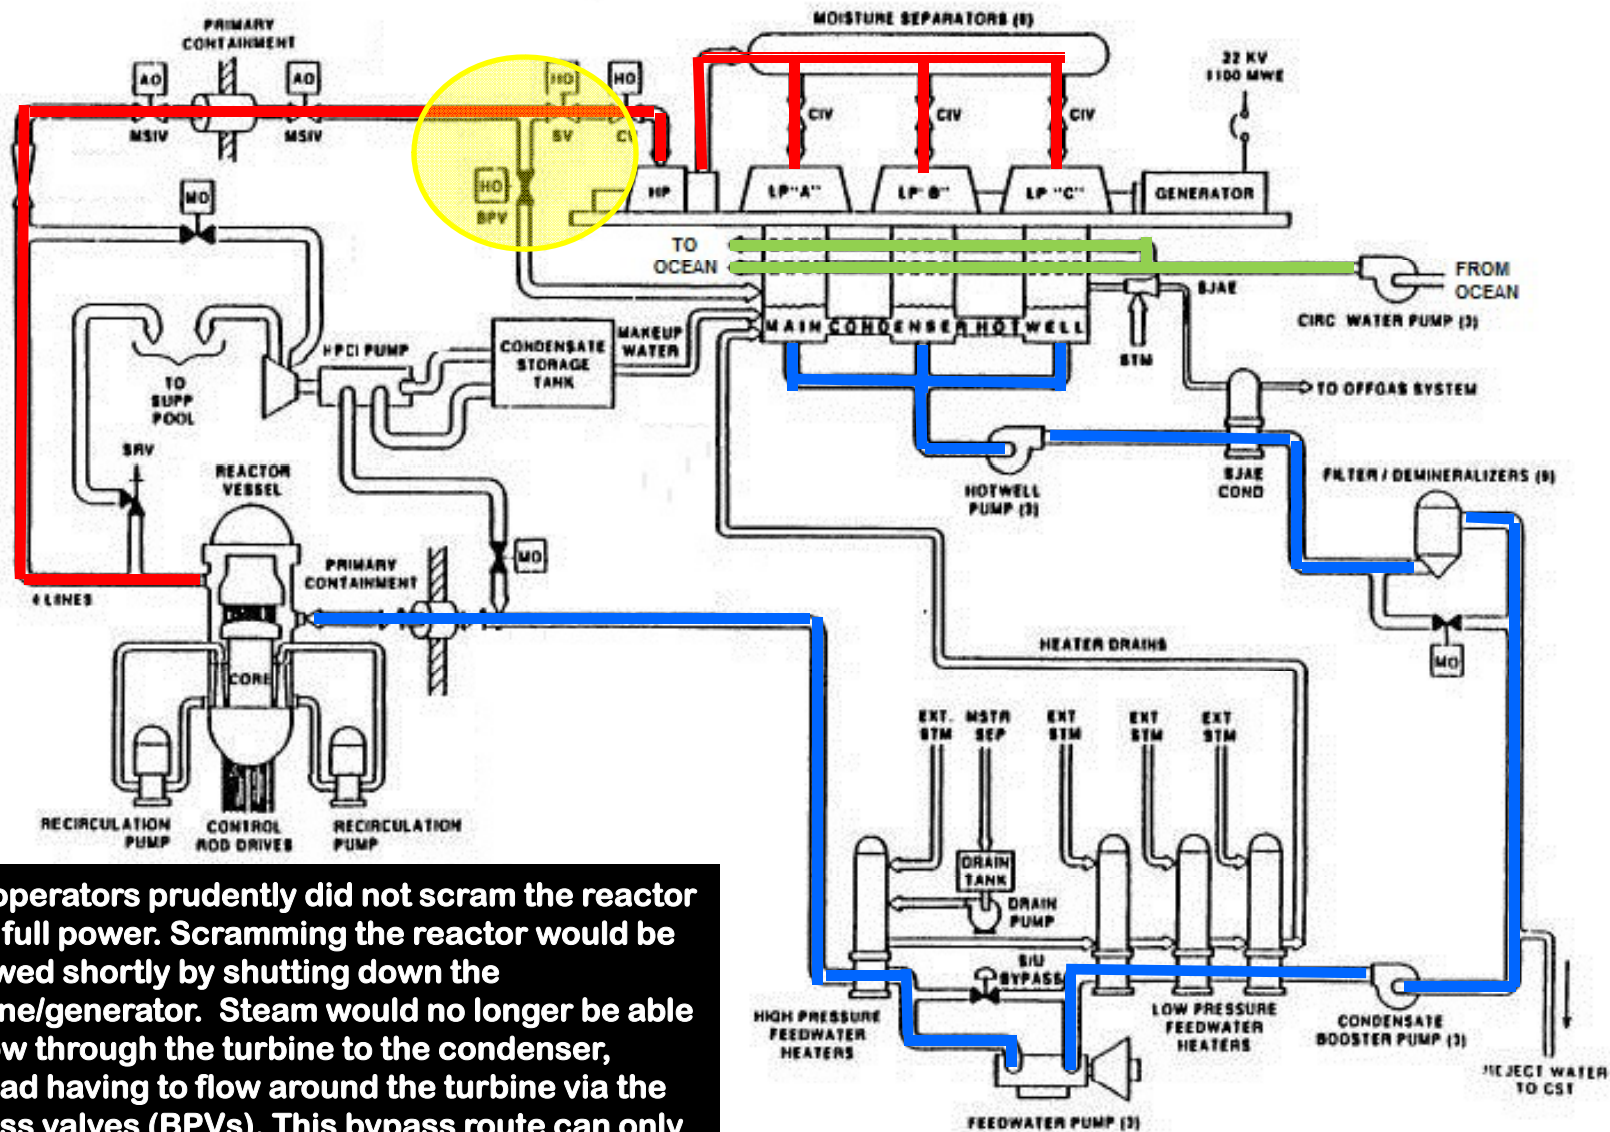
PRIMARY CONTAINMENT

AO

AO

MSIV

MSIV

HO

HO

SV

CV

HO

BPV

MO

MOISTURE SEPARATORS (8)

CIV

CIV

CIV

22 KV 1100 MWE

HP

LP "A"

LP "B"

LP "C"

GENERATOR

TO OCEAN

FROM OCEAN

SJAE

CIRC WATER PUMP (3)

HPCI PUMP

CONDENSATE STORAGE TANK

MAKEUP WATER

MAIN CONDENSER HOTWELL

STM

TO OFFGAS SYSTEM

TO SUPP POOL

SRV

REACTOR VESSEL

HOTWELL PUMP (3)

SJAE COND

FILTER / DEMINERALIZERS (9)

PRIMARY CONTAINMENT

MO

4 LINES

CORE

HEATER DRAINS

MO

EXT. STM

MSTR SEP

EXT STM

EXT STM

EXT STM

RECIRCULATION PUMP

CONTROL ROD DRIVES

RECIRCULATION PUMP

DRAIN TANK

DRAIN PUMP

S/U BYPASS

HIGH PRESSURE FEEDWATER HEATERS

LOW PRESSURE FEEDWATER HEATERS

CONDENSATE BOOSTER PUMP (3)

REJECT WATER TO CST

FEEDWATER PUMP (3)

operators prudently did not scram the reactor full power. Scramming the reactor would be wed shortly by shutting down the ne/generator. Steam would no longer be able w through the turbine to the condenser, ad having to flow around the turbine via the ss valves (BPVs). This bypass route can only